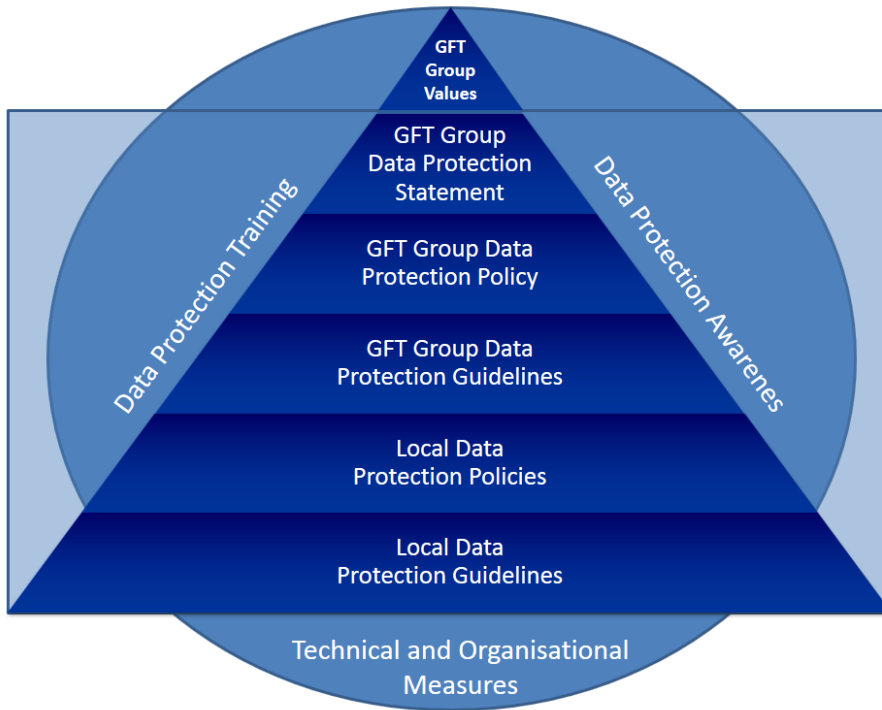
GFT Group Values

GFT Group Data Protection Statement

GFT Group Data Protection Policy

GFT Group Data Protection Guidelines

Local Data Protection Policies

Local Data Protection Guidelines

Data Protection Training

Data Protection Awarenes

Technical and Organisational Measures